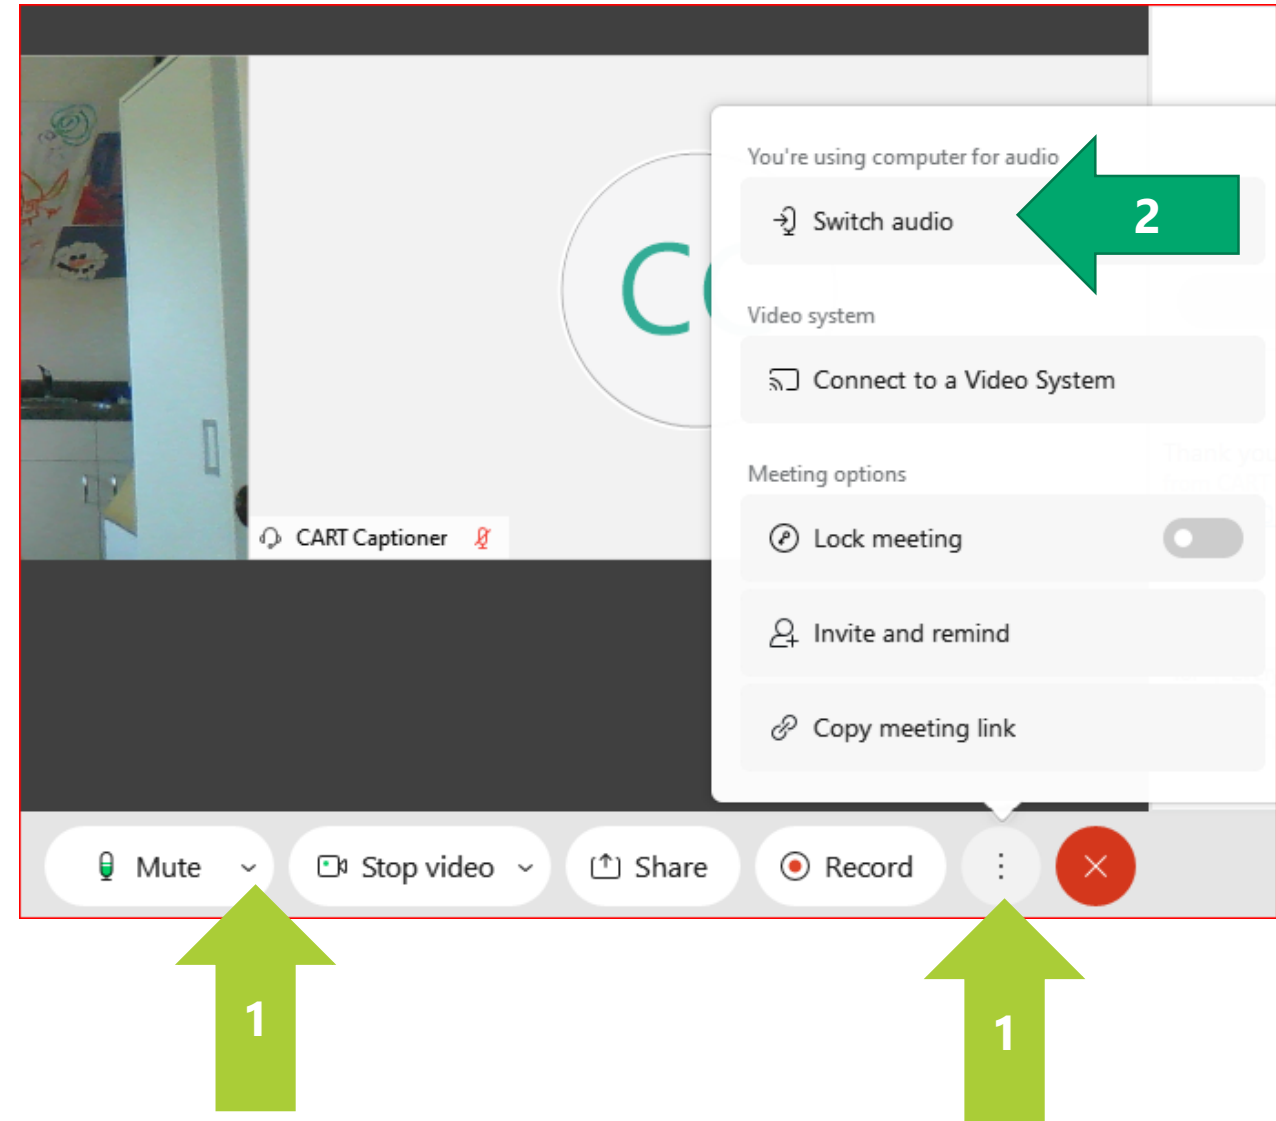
CC

CART Captioner

You're using computer for audio

Switch audio

2

Video system

Connect to a Video System

Meeting options

Lock meeting

Invite and remind

Copy meeting link

Mute

Stop video

Share

Record

1

1